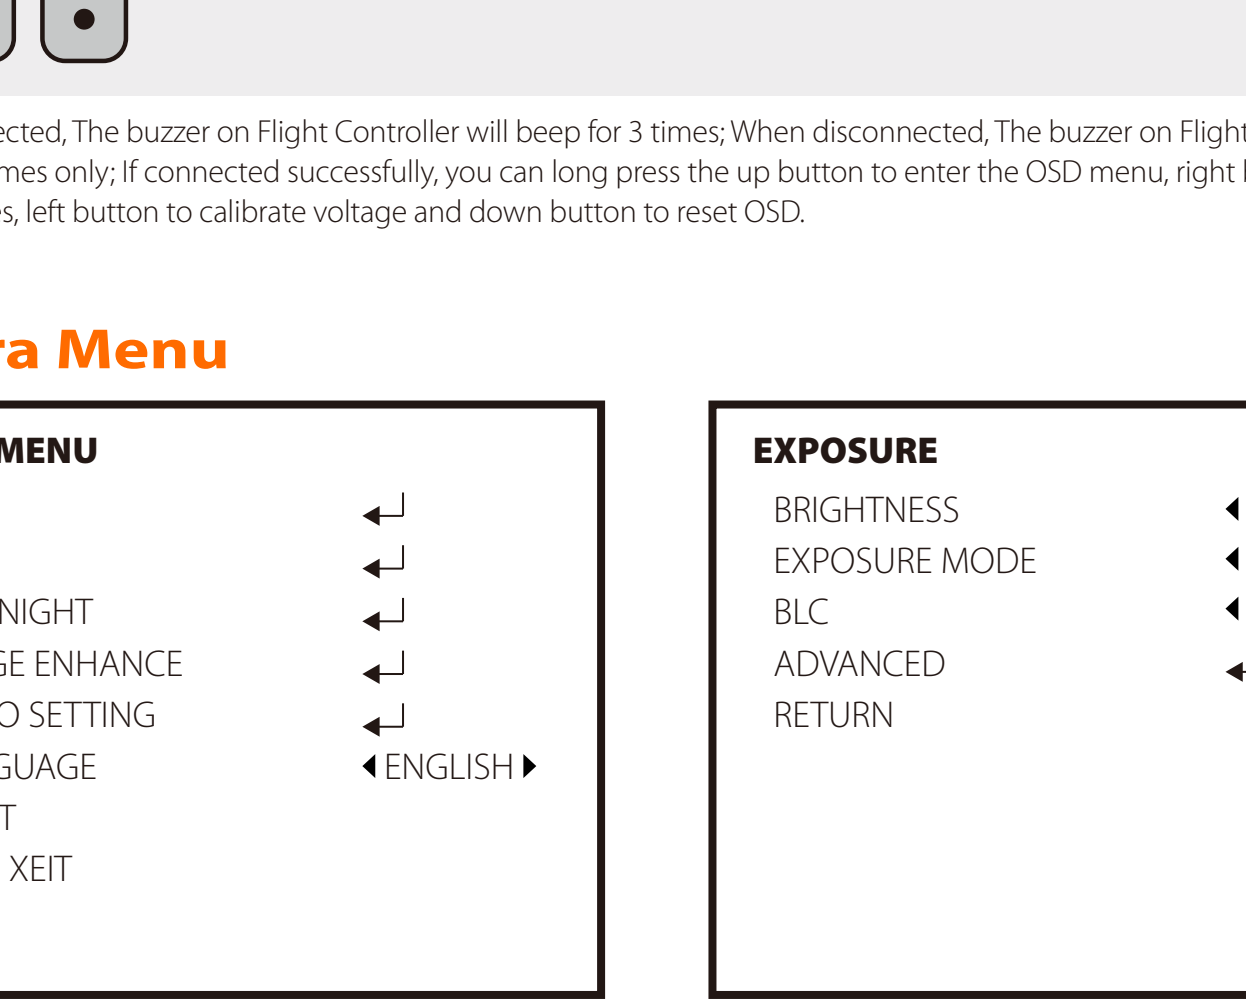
ected, The buzzer on Flight Controller will beep for 3 times; When disconnected, The buzzer on Flight mes only; If connected successfully, you can long press the up button to enter the OSD menu, right s, left button to calibrate voltage and down button to reset OSD.

a Menu

MENU

NIGHT
GE ENHANCE
O SETTING
GUAGE ENGLISH
T
XEIT

EXPOSURE
BRIGHTNESS
EXPOSURE MODE
BLC
ADVANCED
RETURN